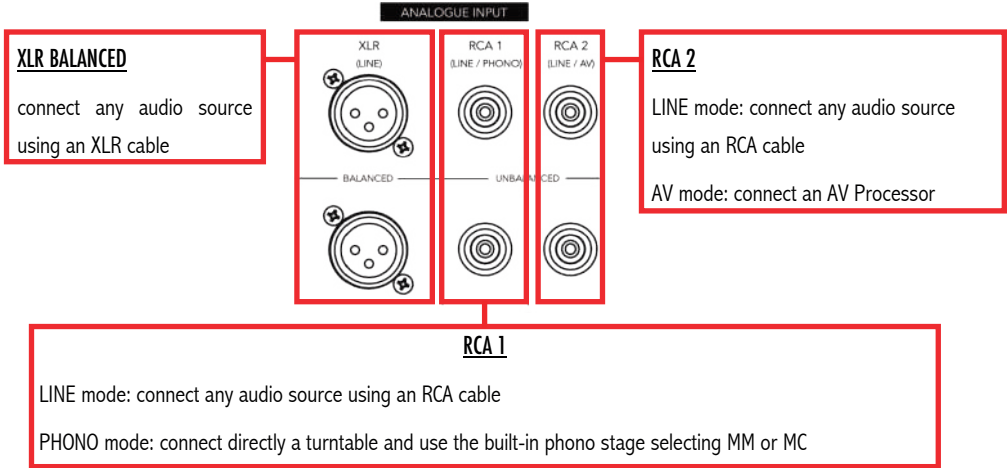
ANALOGUE INPUT

XLR BALANCED

connect any audio source using an XLR cable

XLR
(LINE)

RCA 1
(LINE / PHONO)

RCA 2
(LINE / AV)

BALANCED

UNBALANCED

RCA 2

LINE mode: connect any audio source using an RCA cable

AV mode: connect an AV Processor

RCA 1

LINE mode: connect any audio source using an RCA cable

PHONO mode: connect directly a turntable and use the built-in phono stage selecting MM or MC